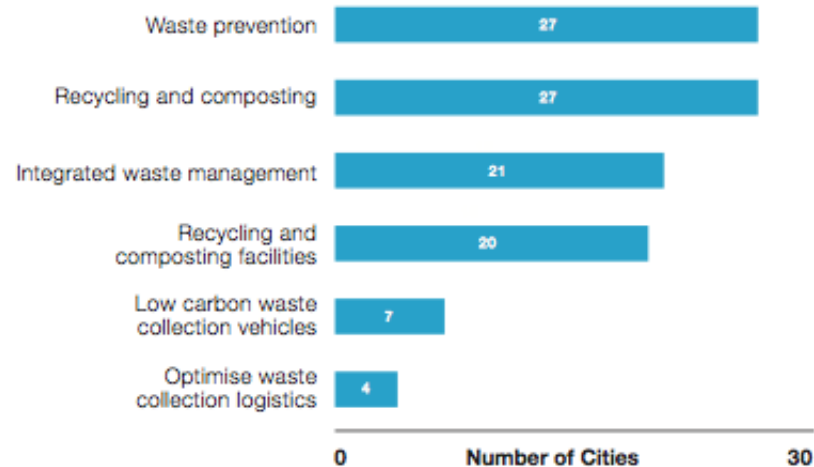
Waste prevention 27

Recycling and composting 27

Integrated waste management 21

Recycling and composting facilities 20

Low carbon waste collection vehicles 7

Optimise waste collection logistics 4

0 Number of Cities 30